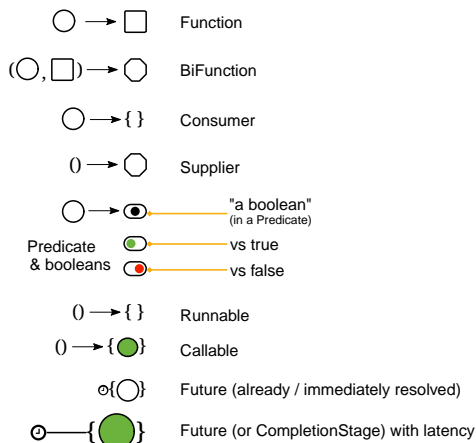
Function

( , ) BiFunction

{ } Consumer

() Supplier

"a boolean"
(in a Predicate)

Predicate & booleans

vs true

vs false

() { } Runnable

() { } Callable

{ } Future (already / immediately resolved)

{ } Future (or CompletionStage) with latency